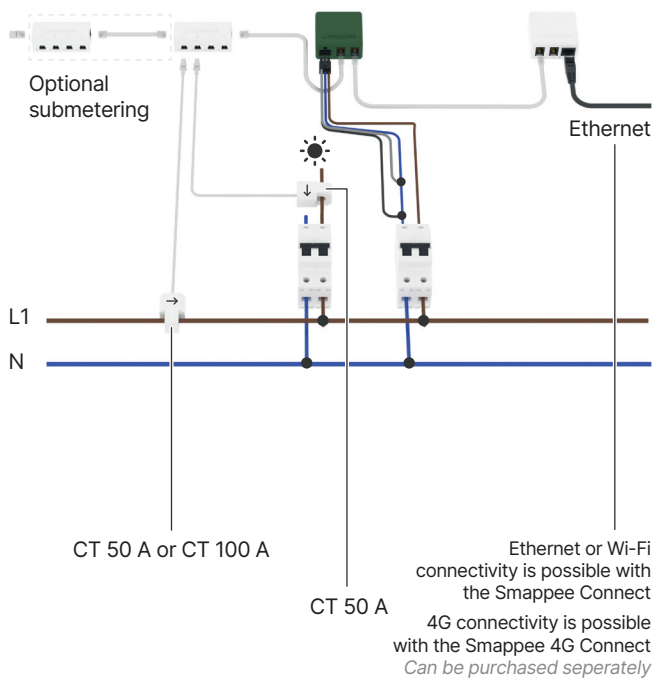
Optional submetering

Ethernet

L1

N

CT 50 A or CT 100 A

CT 50 A

Ethernet or Wi-Fi connectivity is possible with the Smappee Connect

4G connectivity is possible with the Smappee 4G Connect

Can be purchased seperately